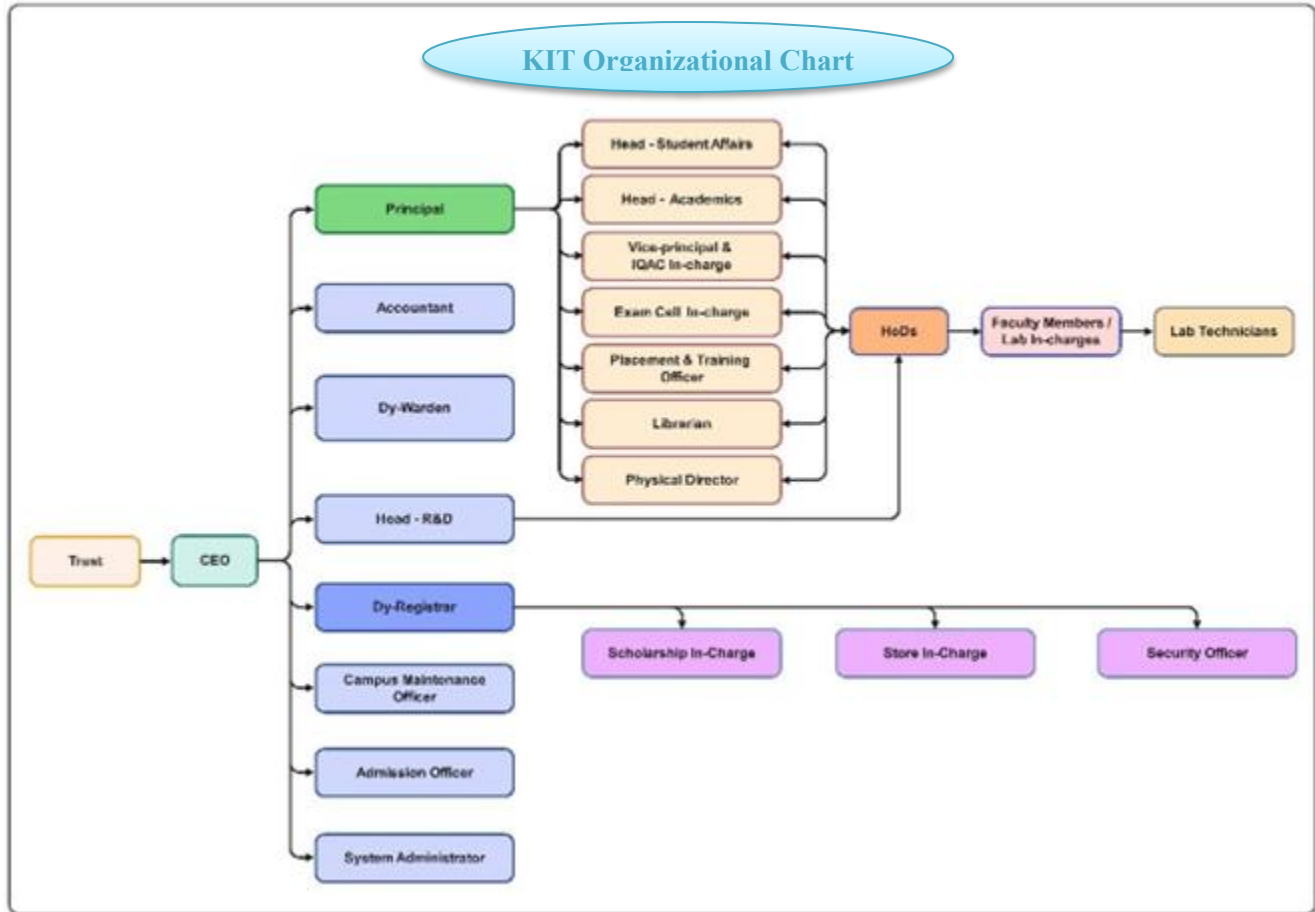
KIT Organizational Chart

Trust

CEO

Principal

Accountant

Dy-Warden

Head - R&D

Dy-Registrar

Campus Maintenance Officer

Admission Officer

System Administrator

Head - Student Affairs

Head - Academics

Vice-principal & IQAC In-charge

Exam Cell In-charge

Placement & Training Officer

Librarian

Physical Director

HoDs

Faculty Members / Lab In-charges

Lab Technicians

Scholarship In-Charge

Store In-Charge

Security Officer